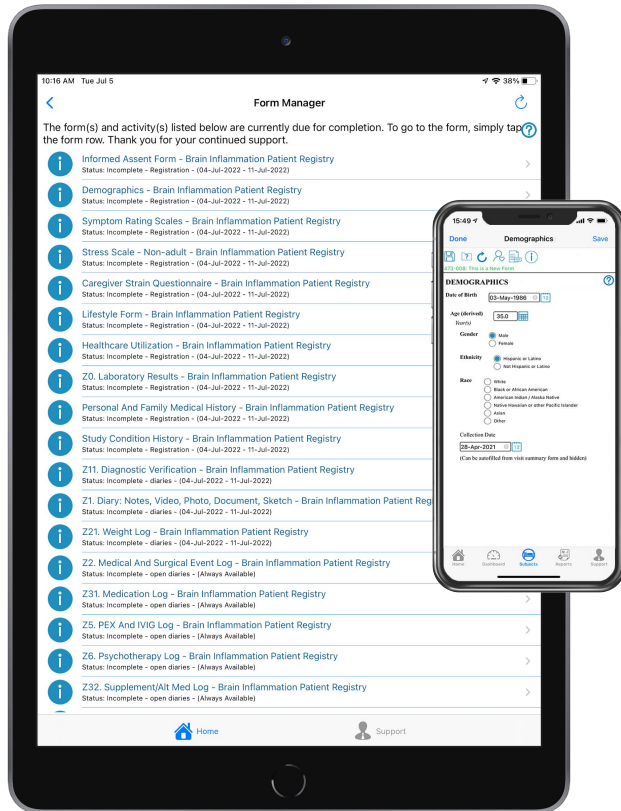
10:16 AM Tue Jul 5

38%

Form Manager

The form(s) and activity(s) listed below are currently due for completion. To go to the form, simply tap the form row. Thank you for your continued support.

Informed Assent Form - Brain Inflammation Patient Registry
Status: Incomplete - Registration - (04-Jul-2022 - 11-Jul-2022)

Demographics - Brain Inflammation Patient Registry
Status: Incomplete - Registration - (04-Jul-2022 - 11-Jul-2022)

Symptom Rating Scales - Brain Inflammation Patient Registry
Status: Incomplete - Registration - (04-Jul-2022 - 11-Jul-2022)

Stress Scale - Non-adult - Brain Inflammation Patient Registry
Status: Incomplete - Registration - (04-Jul-2022 - 11-Jul-2022)

Caregiver Strain Questionnaire - Brain Inflammation Patient Registry
Status: Incomplete - Registration - (04-Jul-2022 - 11-Jul-2022)

Lifestyle Form - Brain Inflammation Patient Registry
Status: Incomplete - Registration - (04-Jul-2022 - 11-Jul-2022)

Healthcare Utilization - Brain Inflammation Patient Registry
Status: Incomplete - Registration - (04-Jul-2022 - 11-Jul-2022)

Z0. Laboratory Results - Brain Inflammation Patient Registry
Status: Incomplete - Registration - (04-Jul-2022 - 11-Jul-2022)

Personal And Family Medical History - Brain Inflammation Patient Registry
Status: Incomplete - Registration - (04-Jul-2022 - 11-Jul-2022)

Study Condition History - Brain Inflammation Patient Registry
Status: Incomplete - Registration - (04-Jul-2022 - 11-Jul-2022)

Z11. Diagnostic Verification - Brain Inflammation Patient Registry
Status: Incomplete - diaries - (04-Jul-2022 - 11-Jul-2022)

Z1. Diary: Notes, Video, Photo, Document, Sketch - Brain Inflammation Patient Reg
Status: Incomplete - diaries - (04-Jul-2022 - 11-Jul-2022)

Z21. Weight Log - Brain Inflammation Patient Registry
Status: Incomplete - diaries - (04-Jul-2022 - 11-Jul-2022)

Z2. Medical And Surgical Event Log - Brain Inflammation Patient Registry
Status: Incomplete - open diaries - (Always Available)

Z31. Medication Log - Brain Inflammation Patient Registry
Status: Incomplete - open diaries - (Always Available)

Z5. PEX And IVIG Log - Brain Inflammation Patient Registry
Status: Incomplete - open diaries - (Always Available)

Z6. Psychotherapy Log - Brain Inflammation Patient Registry
Status: Incomplete - open diaries - (Always Available)

Z32. Supplement/Alt Med Log - Brain Inflammation Patient Registry
Status: Incomplete - open diaries - (Always Available)

Home
Support

15:49
Done
Demographics
Save
673-008: This is a New Form
DEMOGRAPHICS
Date of Birth 03-May-1986
Age (derived) 35.0
Year(s)
Gender
Male
Female
Ethnicity
Hispanic or Latino
Not Hispanic or Latino
Race
White
Black or African American
American Indian / Alaska Native
Native Hawaiian or other Pacific Islander
Asian
Other
Collection Date
28-Apr-2021
(Can be autofilled from visit summary form and hidden)
Home
Dashboard
Subjects
Reports
Support